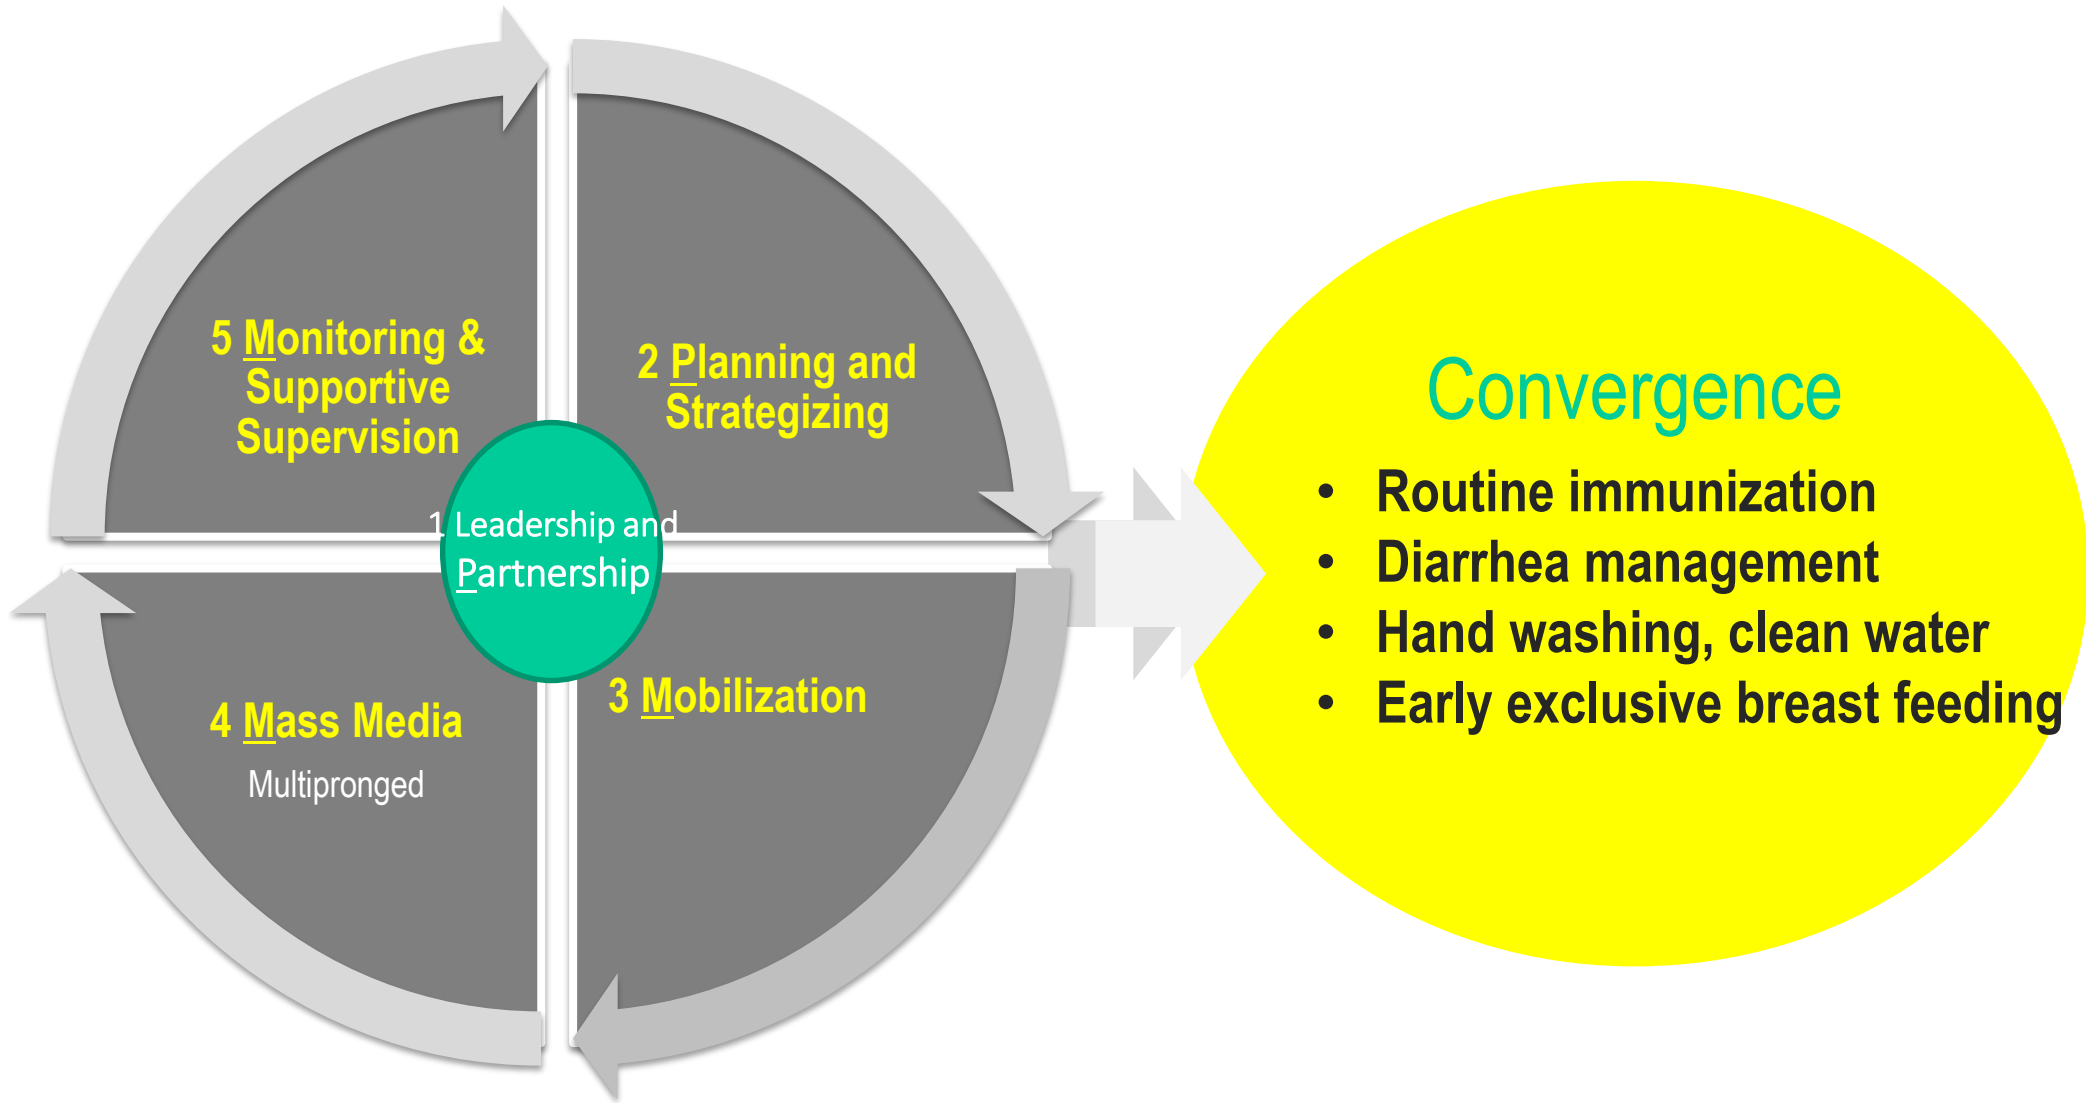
5 Monitoring & Supportive Supervision

2 Planning and Strategizing

1 Leadership and Partnership

4 Mass Media

Multipronged

3 Mobilization

Convergence

- Routine immunization
- Diarrhea management
- Hand washing, clean water
- Early exclusive breast feeding